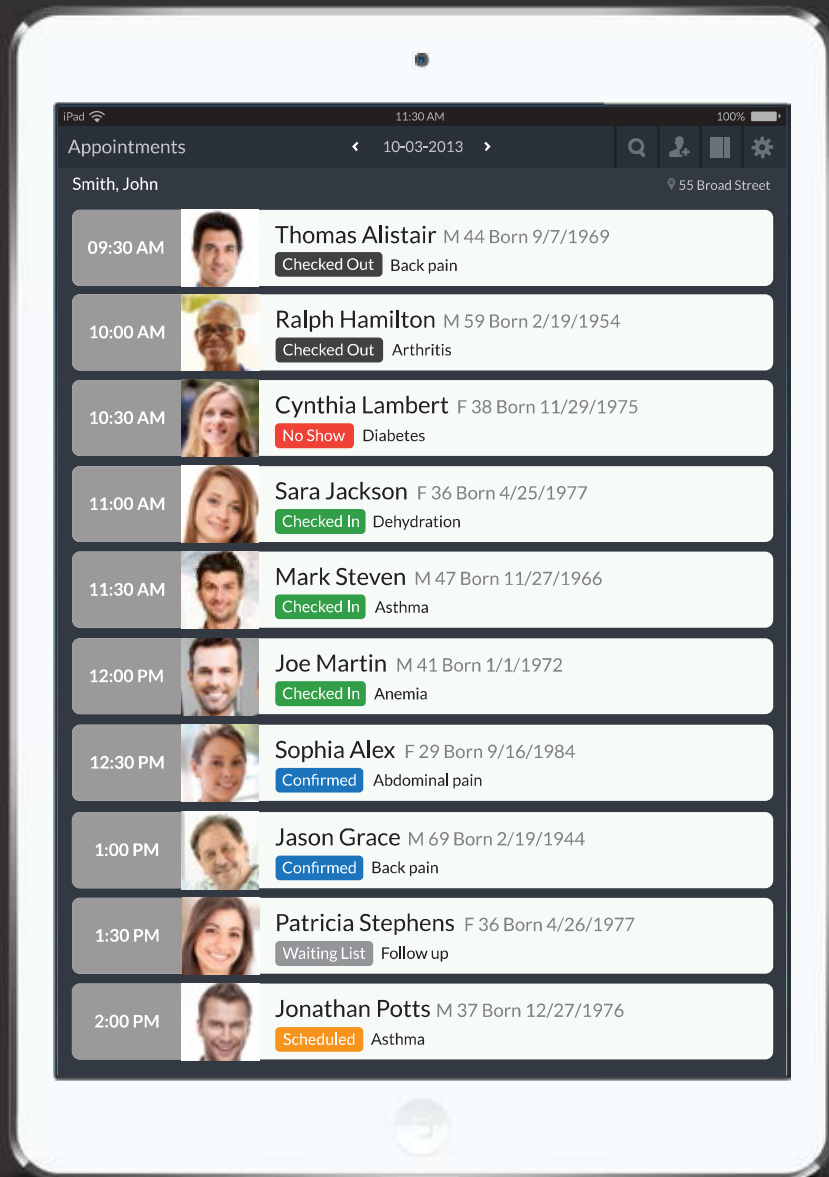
iPad 11:30 AM 100%

Appointments ‹ 10-03-2013 ›

Smith, John 55 Broad Street

09:30 AM Thomas Alistair M 44 Born 9/7/1969
Checked Out Back pain

10:00 AM Ralph Hamilton M 59 Born 2/19/1954
Checked Out Arthritis

10:30 AM Cynthia Lambert F 38 Born 11/29/1975
No Show Diabetes

11:00 AM Sara Jackson F 36 Born 4/25/1977
Checked In Dehydration

11:30 AM Mark Steven M 47 Born 11/27/1966
Checked In Asthma

12:00 PM Joe Martin M 41 Born 1/1/1972
Checked In Anemia

12:30 PM Sophia Alex F 29 Born 9/16/1984
Confirmed Abdominal pain

1:00 PM Jason Grace M 69 Born 2/19/1944
Confirmed Back pain

1:30 PM Patricia Stephens F 36 Born 4/26/1977
Waiting List Follow up

2:00 PM Jonathan Potts M 37 Born 12/27/1976
Scheduled Asthma